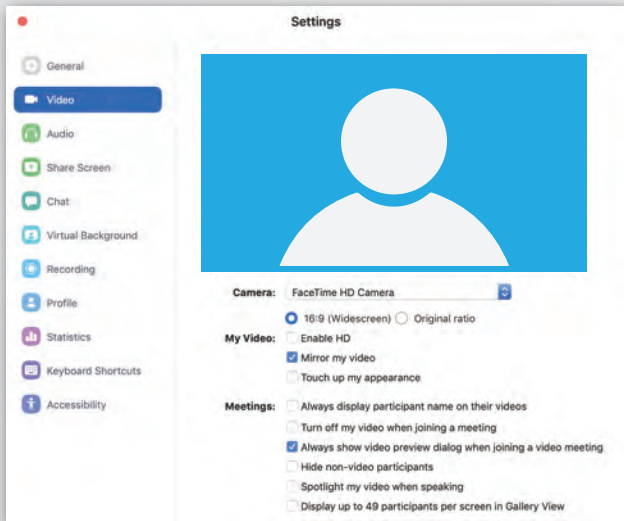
Settings

General
Video
Audio
Share Screen
Chat
Virtual Background
Recording
Profile
Statistics
Keyboard Shortcuts
Accessibility

Camera: FaceTime HD Camera

16:9 (Widescreen) Original ratio

My Video: Enable HD
Mirror my video
Touch up my appearance

Meetings: Always display participant name on their videos
Turn off my video when joining a meeting
Always show video preview dialog when joining a video meeting
Hide non-video participants
Spotlight my video when speaking
Display up to 49 participants per screen in Gallery View